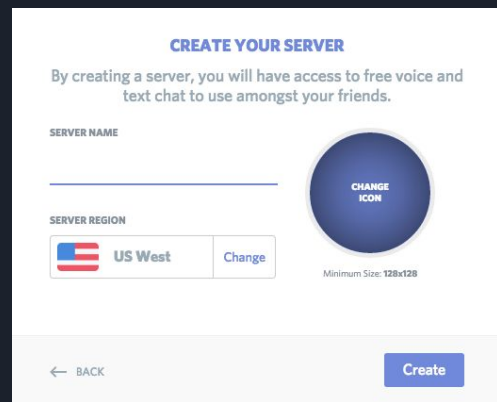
CREATE YOUR SERVER

By creating a server, you will have access to free voice and text chat to use amongst your friends.

SERVER NAME

SERVER REGION

US West

Change

CHANGE ICON

Minimum Size: 128x128

← BACK

Create